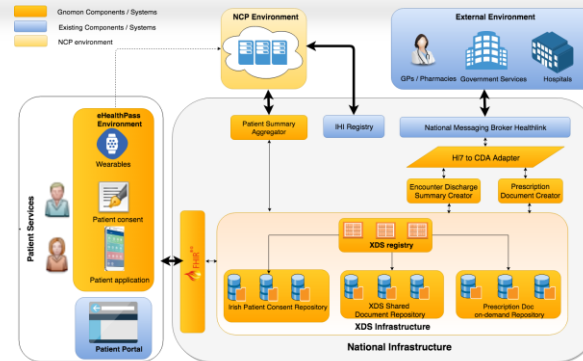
Gnomon Components / Systems
Existing Components / Systems
NCP environment

NCP Environment

External Environment
GPs / Pharmacies
Government Services
Hospitals

Patient Services

eHealthPass Environment
Wearables
Patient consent
Patient application

Patient Portal

Patient Summary Aggregator
IHI Registry
National Messaging Broker Healthlink
Hl7 to CDA Adapter
Encounter Discharge Summary Creator
Prescription Document Creator

IHE

XDS registry
Irish Patient Consent Repository
XDS Shared Document Repository
Prescription Doc on-demand Repository
XDS Infrastructure

National Infrastructure